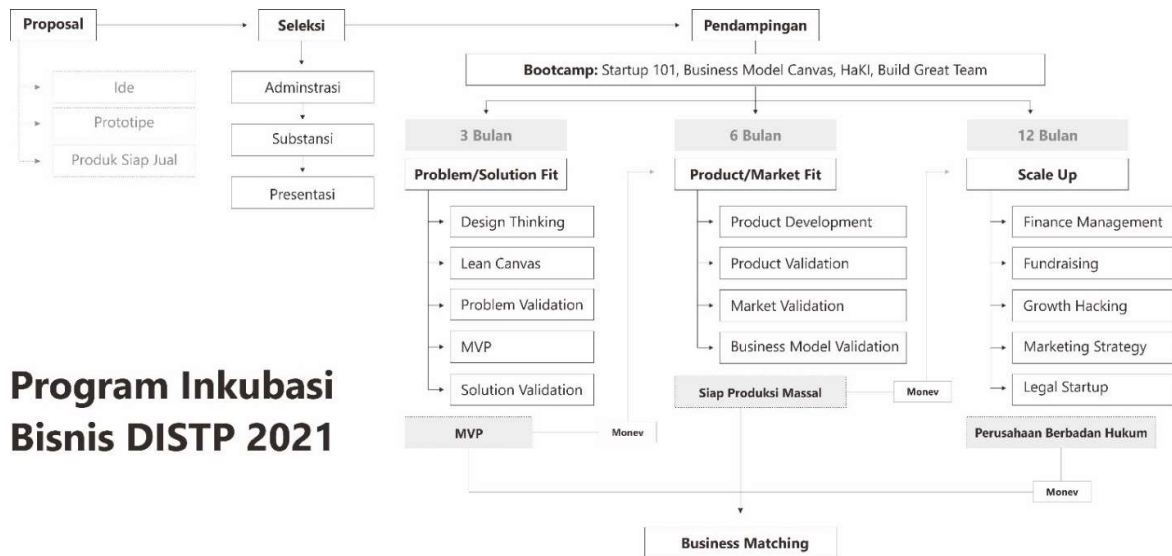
Proposal

Ide

Prototipe

Produk Siap Jual

Seleksi

Adminstrasi

Substansi

Presentasi

Pendampingan

**Bootcamp:** Startup 101, Business Model Canvas, HaKI, Build Great Team

3 Bulan

Problem/Solution Fit

Design Thinking

Lean Canvas

Problem Validation

MVP

Solution Validation

MVP

Monev

6 Bulan

Product/Market Fit

Product Development

Product Validation

Market Validation

Business Model Validation

Siap Produksi Massal

Monev

12 Bulan

Scale Up

Finance Management

Fundraising

Growth Hacking

Marketing Strategy

Legal Startup

Perusahaan Berbadan Hukum

Monev

Business Matching

Program Inkubasi Bisnis DISTP 2021